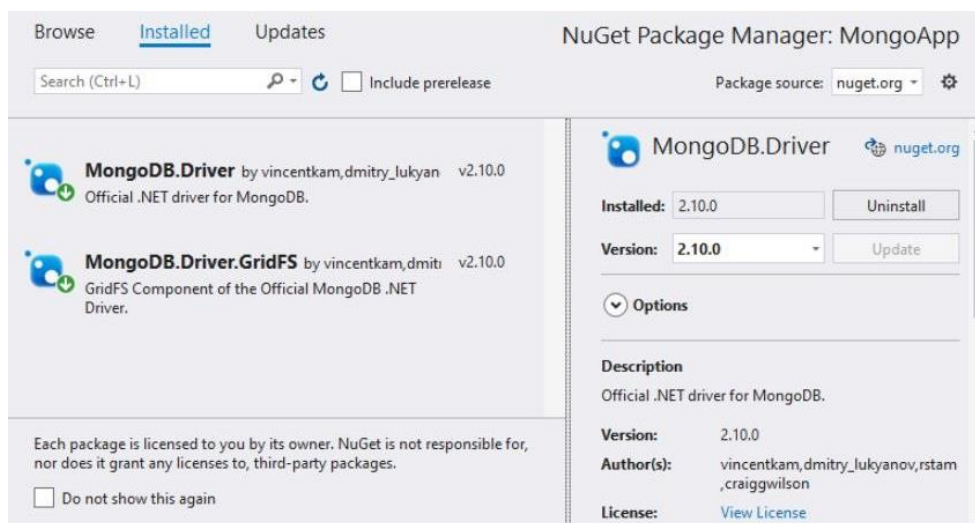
Browse Installed Updates

NuGet Package Manager: MongoApp

Search (Ctrl+L)

Include prerelease

Package source: nuget.org

MongoDB.Driver by vincentkam,dmitry_lukyan v2.10.0
Official .NET driver for MongoDB.

MongoDB.Driver.GridFS by vincentkam,dmiti v2.10.0
GridFS Component of the Official MongoDB .NET Driver.

Each package is licensed to you by its owner. NuGet is not responsible for, nor does it grant any licenses to, third-party packages.

Do not show this again

MongoDB.Driver

nuget.org

Installed: 2.10.0

Uninstall

Version: 2.10.0

Update

Options

Description
Official .NET driver for MongoDB.

| Version: | 2.10.0 |
|---|---|
| Author(s): | vincentkam,dmitry_lukyanov,rstam ,craiggwilson |
| License: | View License |